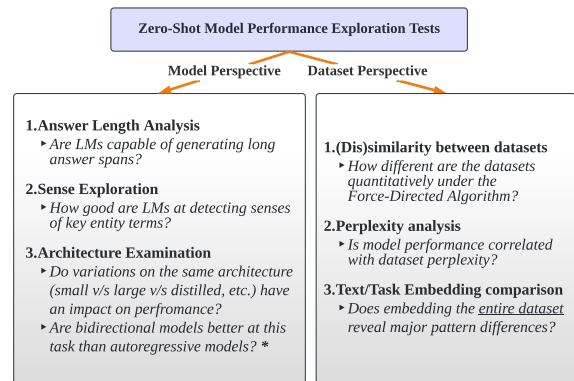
Zero-Shot Model Performance Exploration Tests

Model Perspective

Dataset Perspective

1.Answer Length Analysis

‣ Are LMs capable of generating long answer spans?

2.Sense Exploration

‣ How good are LMs at detecting senses of key entity terms?

3.Architecture Examination

‣ Do variations on the same architecture (small v/s large v/s distilled, etc.) have an impact on perfromance?

‣ Are bidirectional models better at this task than autoregressive models? *

1.(Dis)similarity between datasets

‣ How different are the datasets quantitatively under the Force-Directed Algorithm?

2.Perplexity analysis

‣ Is model performance correlated with dataset perplexity?

3.Text/Task Embedding comparison

‣ Does embedding the entire dataset reveal major pattern differences?